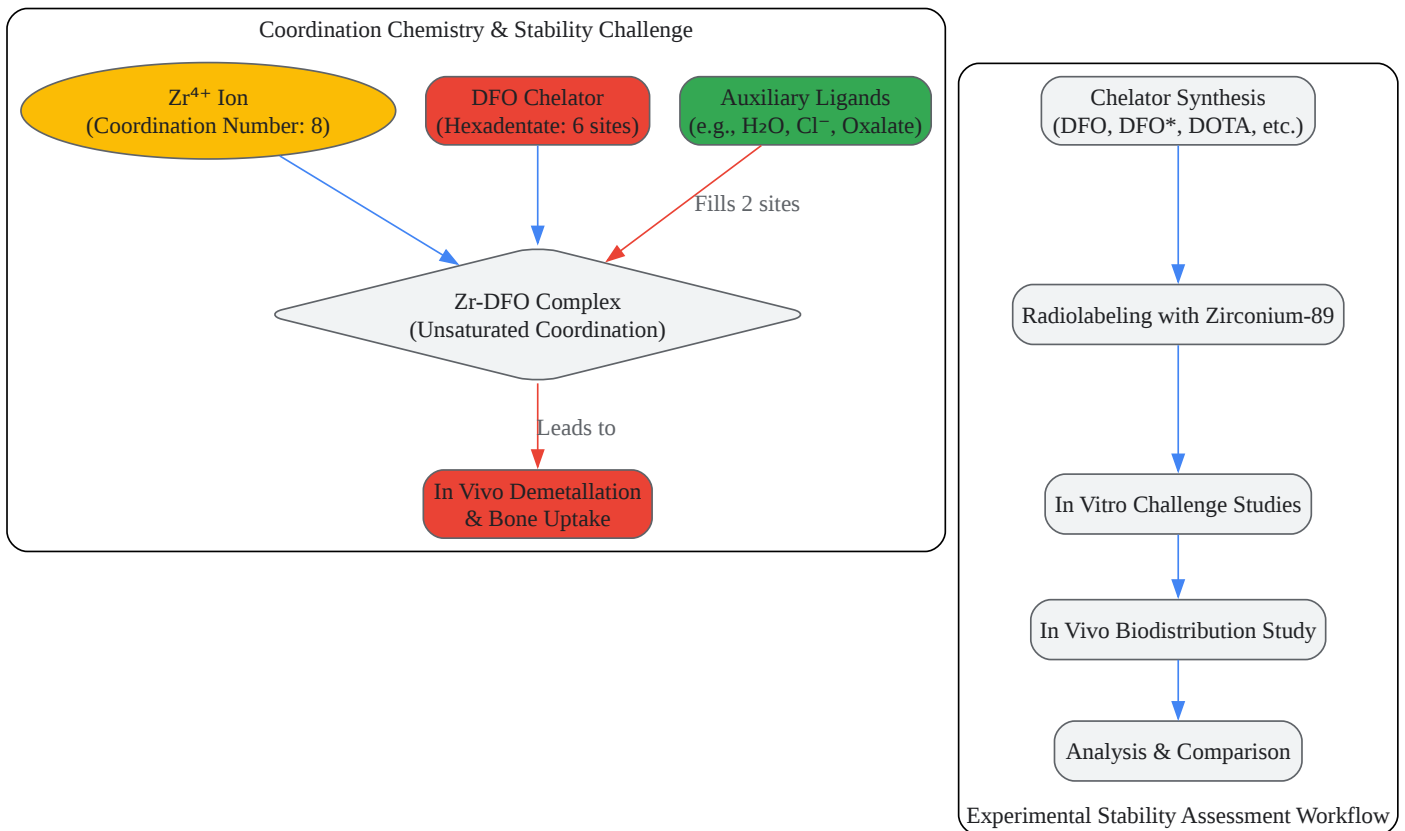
Coordination Chemistry & Stability Challenge

$Zr^{4+}$ Ion
(Coordination Number: 8)

DFO Chelator
(Hexadentate: 6 sites)

Auxiliary Ligands
(e.g., $H_2O$, $Cl^-$, Oxalate)

Fills 2 sites

Zr-DFO Complex
(Unsaturated Coordination)

Leads to

In Vivo Demetallation
& Bone Uptake

Chelator Synthesis
(DFO, DFO*, DOTA, etc.)

Radiolabeling with Zirconium-89

In Vitro Challenge Studies

In Vivo Biodistribution Study

Analysis & Comparison

Experimental Stability Assessment Workflow